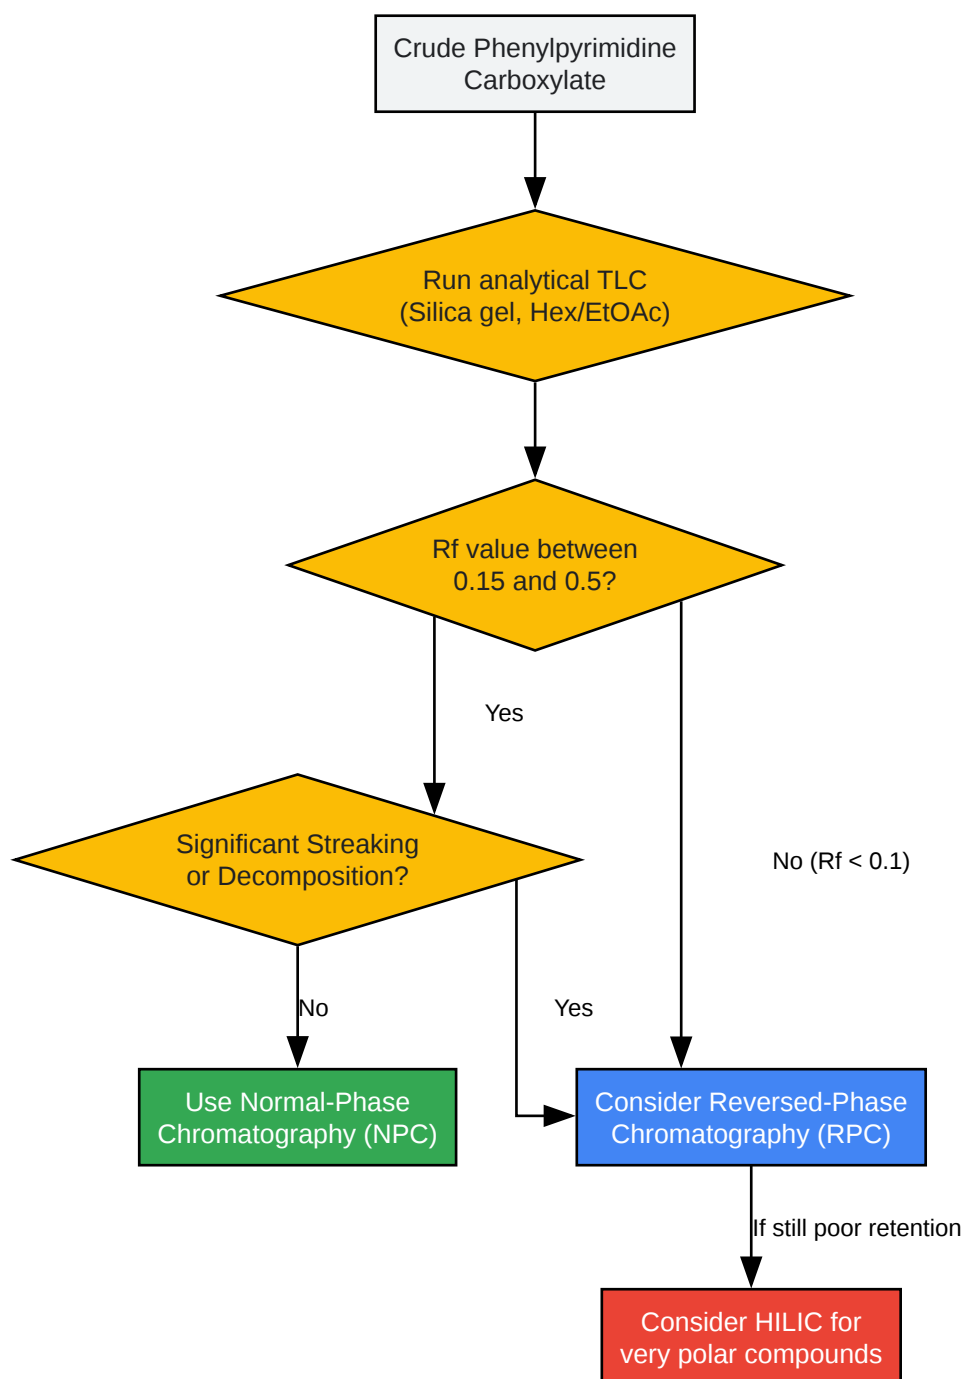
Crude Phenylpyrimidine Carboxylate

Run analytical TLC (Silica gel, Hex/EtOAc)

Rf value between 0.15 and 0.5?

Yes

No (Rf < 0.1)

Significant Streaking or Decomposition?

No

Yes

Use Normal-Phase Chromatography (NPC)

Consider Reversed-Phase Chromatography (RPC)

If still poor retention

Consider HILIC for very polar compounds